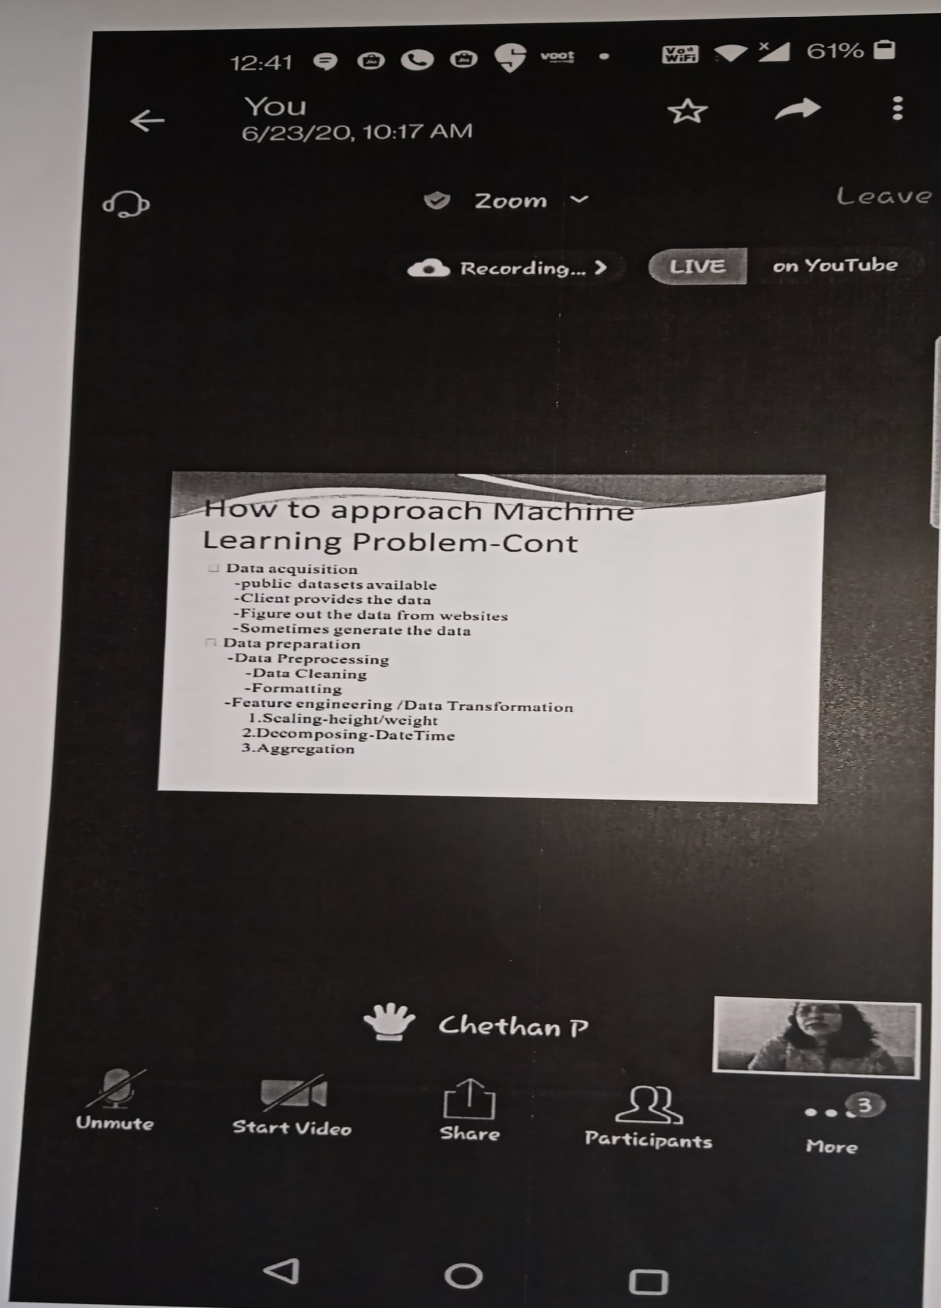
12:41 voot Vo WiFi 61%

You
6/23/20, 10:17 AM

Zoom
Leave

Recording...
LIVE
on YouTube

How to approach Machine Learning Problem-Cont

Data acquisition
-public datasets available
-Client provides the data
-Figure out the data from websites
-Sometimes generate the data
Data preparation
-Data Preprocessing
-Data Cleaning
-Formatting
-Feature engineering /Data Transformation
1.Scaling-height/weight
2.Decomposing-DateTime
3.Aggregation

Chethan P

Unmute
Start Video
Share
Participants
3
More